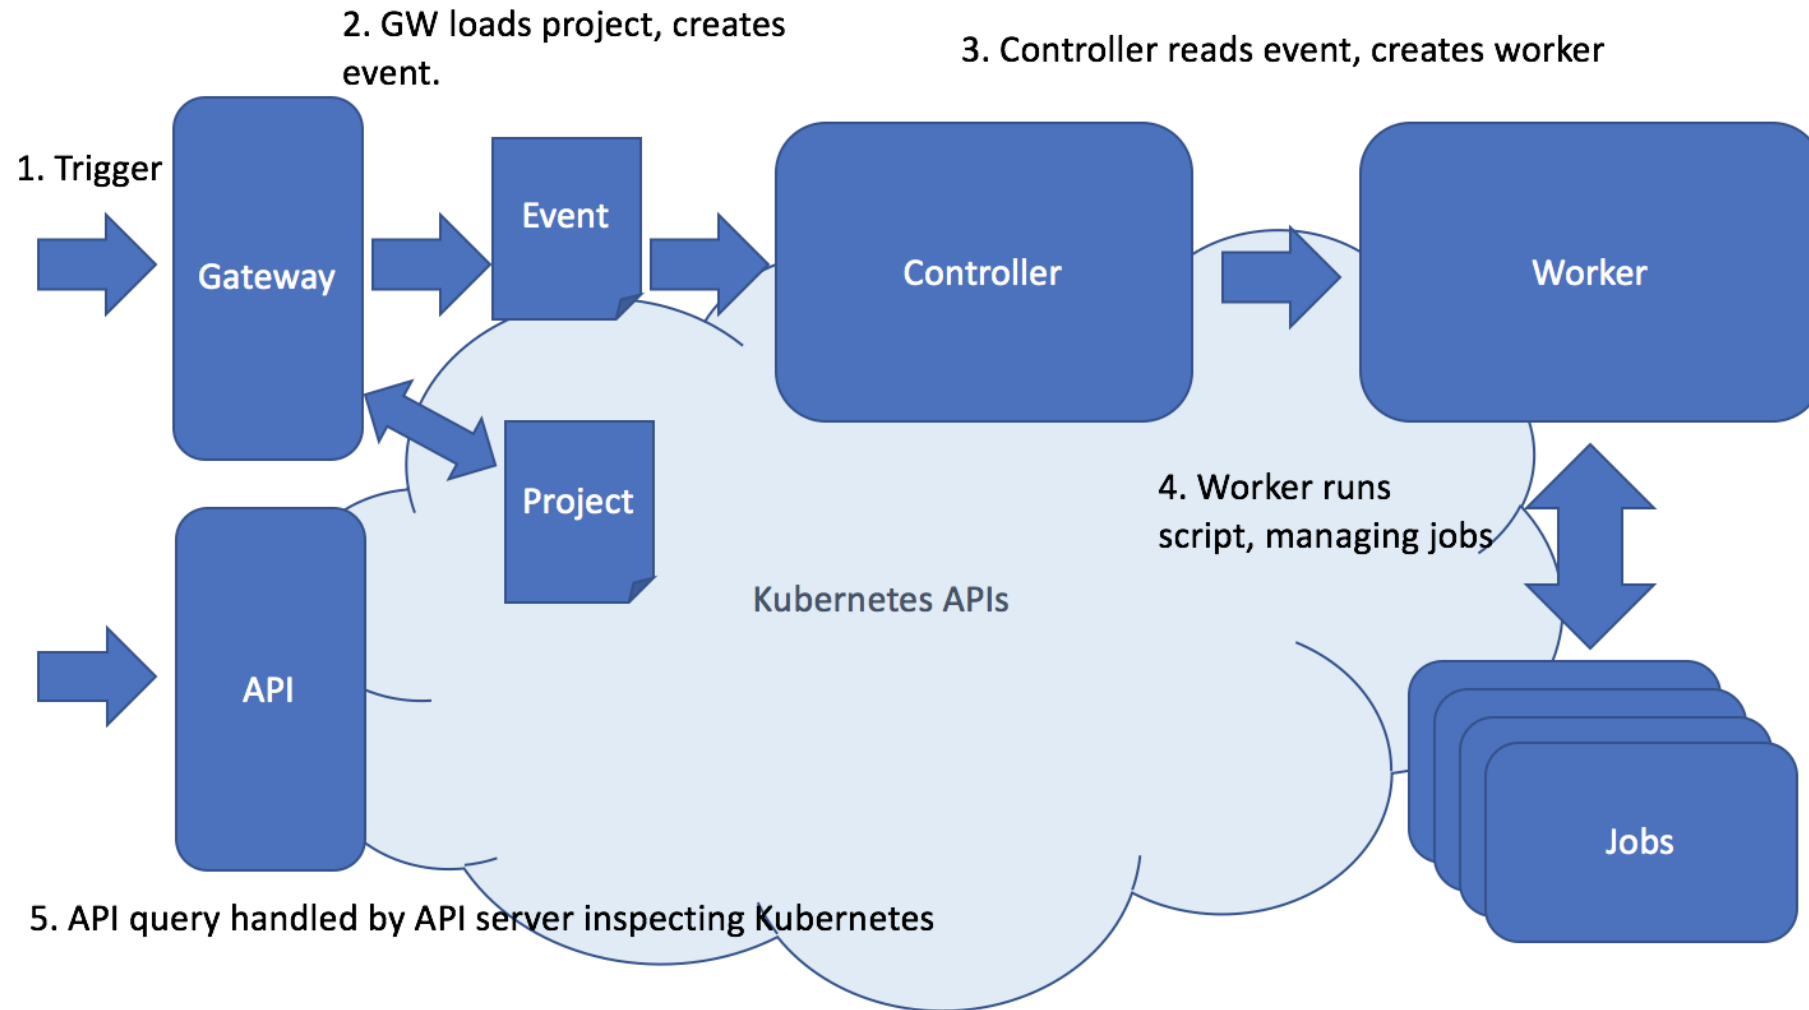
2. GW loads project, creates event.

3. Controller reads event, creates worker

1. Trigger

Gateway

Event

Controller

Worker

Project

4. Worker runs script, managing jobs

Kubernetes APIs

API

Jobs

5. API query handled by API server inspecting Kubernetes